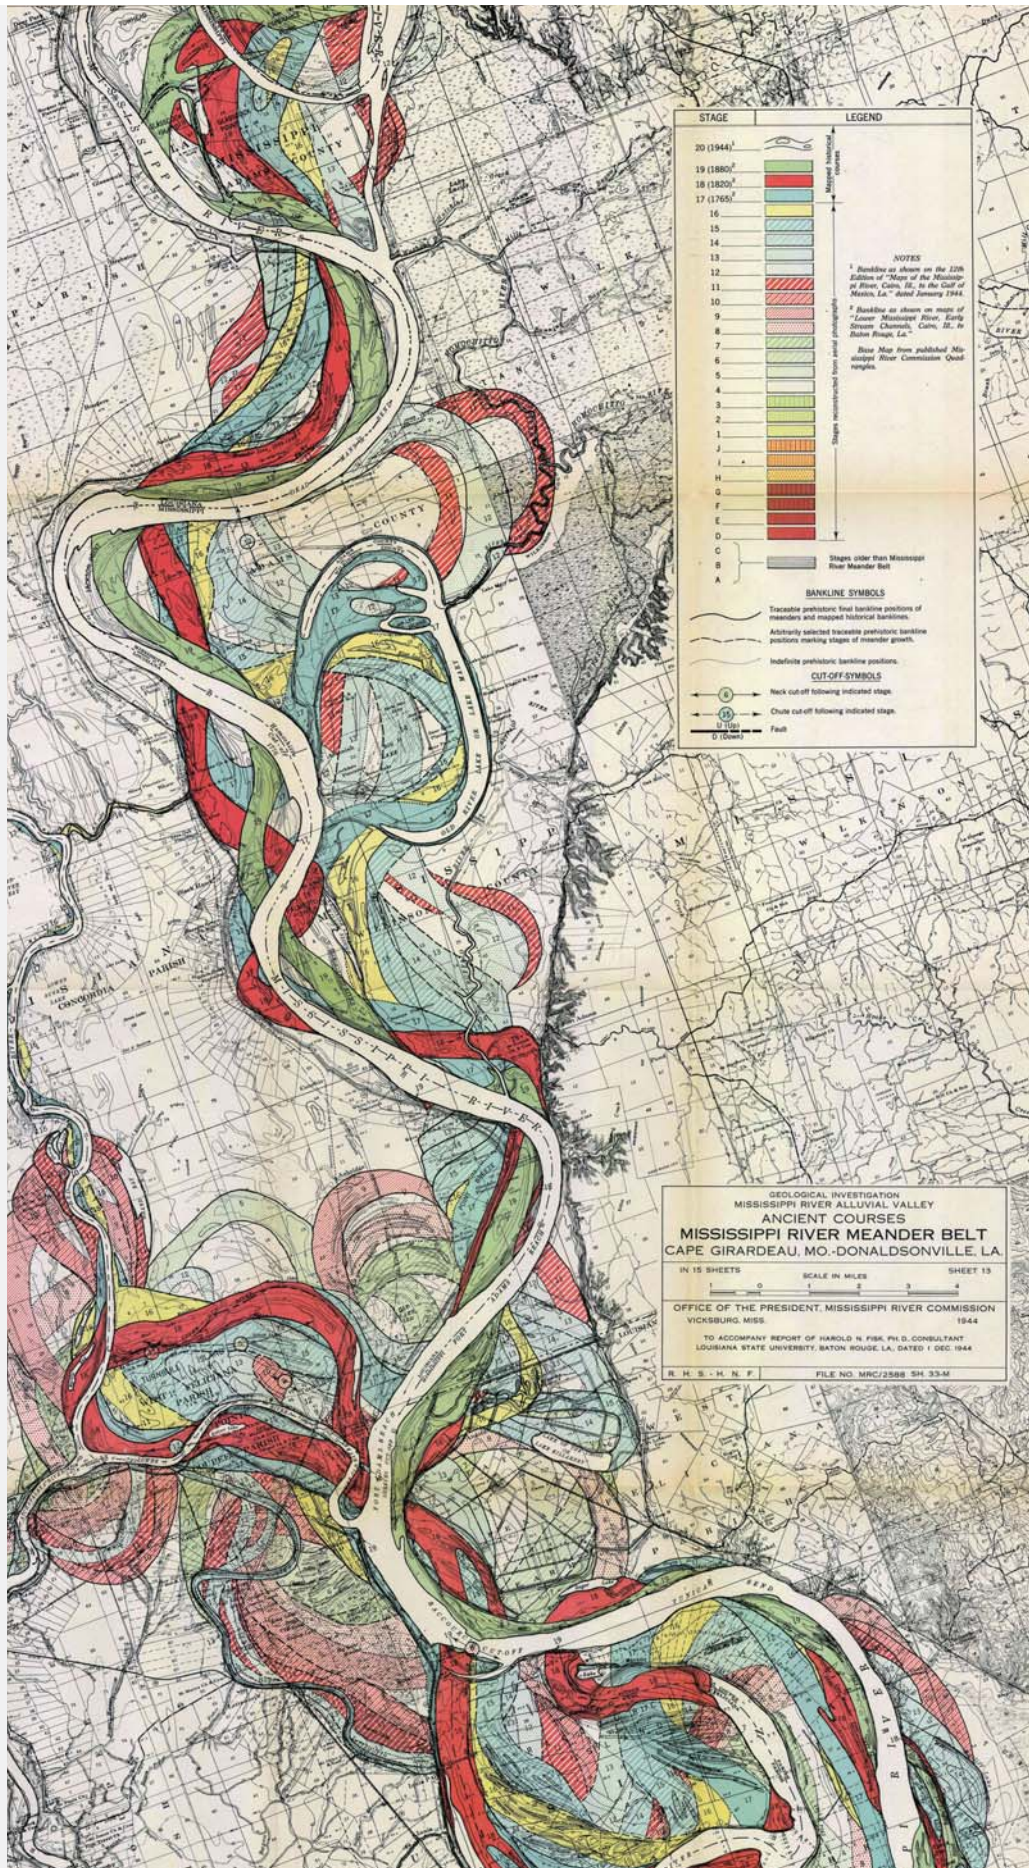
| STAGE | LEGEND |
|---|---|
| 20 (1944)$^1$ | |
| 19 (1880)$^2$ | |
| 18 (1820)$^2$ | |
| 17 (1765)$^2$ | |
| 16 | |
| 15 | |
| 14 | |
| 13 | |
| 12 | |
| 11 | |
| 10 | |
| 9 | |
| 8 | |
| 7 | |
| 6 | |
| 5 | |
| 4 | |
| 3 | |
| 2 | |
| 1 | |
| J | |
| I | |
| H | |
| G | |
| F | |
| E | |
| D | |
| C | |
| B | Stages older than Mississippi River Meander Belt |
| A | |

Mapped historical courses

Stages reconstructed from aerial photographs

NOTES

$^1$ Bankline as shown on the 12th Edition of "Maps of the Mississippi River, Cairo, Ill., to the Gulf of Mexico, La." dated January 1944.

$^2$ Bankline as shown on maps of "Lower Mississippi River, Early Stream Channels, Cairo, Ill., to Baton Rouge, La."

Base Map from published Mississippi River Commission Quadrangles.

BANKLINE SYMBOLS

Traceable prehistoric final bankline positions of meanders and mapped historical banklines.

Arbitrarily selected traceable prehistoric bankline positions marking stages of meander growth.

Indefinite prehistoric bankline positions.

CUT-OFF SYMBOLS

6 Neck cut-off following indicated stage.

15 Chute cut-off following indicated stage.

U (Up) D (Down) Fault

MISSISSIPPI RIVER

CONCORDIA PARISH

COUNTY

GEOLOGICAL INVESTIGATION
MISSISSIPPI RIVER ALLUVIAL VALLEY
ANCIENT COURSES
MISSISSIPPI RIVER MEANDER BELT
CAPE GIRARDEAU, MO.-DONALDSONVILLE, LA.

IN 15 SHEETS SCALE IN MILES SHEET 13

1 0 1 2 3 4

OFFICE OF THE PRESIDENT, MISSISSIPPI RIVER COMMISSION
VICKSBURG, MISS. 1944

TO ACCOMPANY REPORT OF HAROLD N. FISK, PH.D. CONSULTANT
LOUISIANA STATE UNIVERSITY, BATON ROUGE, LA. DATED 1 DEC. 1944

R. H. S.-H. N. F. FILE NO. MRC/2586 SH. 33-M

CUTOFF

RIVER